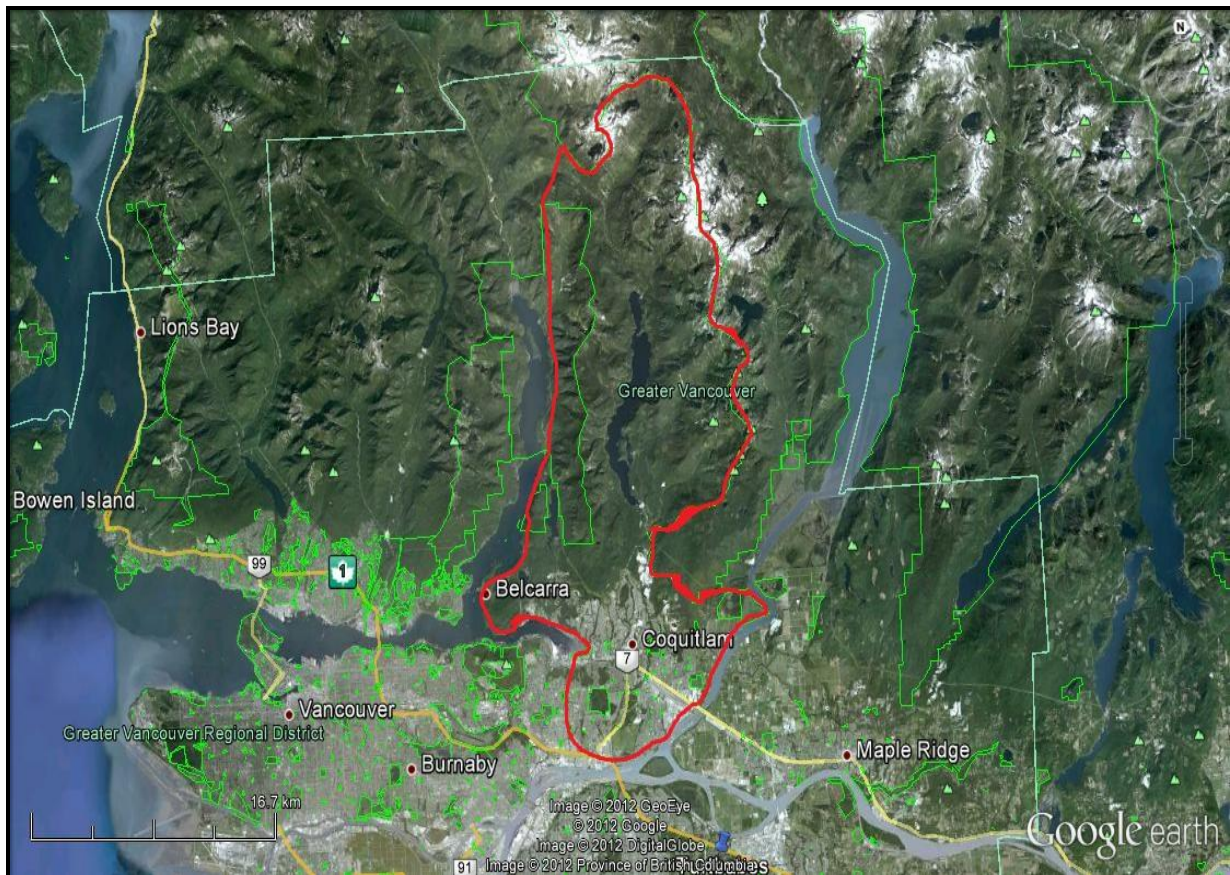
N

Lions Bay

Greater Vancouver

Bowen Island

99

1

Belcarra

Coquitlam

7

Vancouver

Greater Vancouver Regional District

Burnaby

Maple Ridge

16.7 km

Image © 2012 GeoEye
© 2012 Google
Image © 2012 DigitalGlobe
Image © 2012 Province of British Columbia

91

Google earth